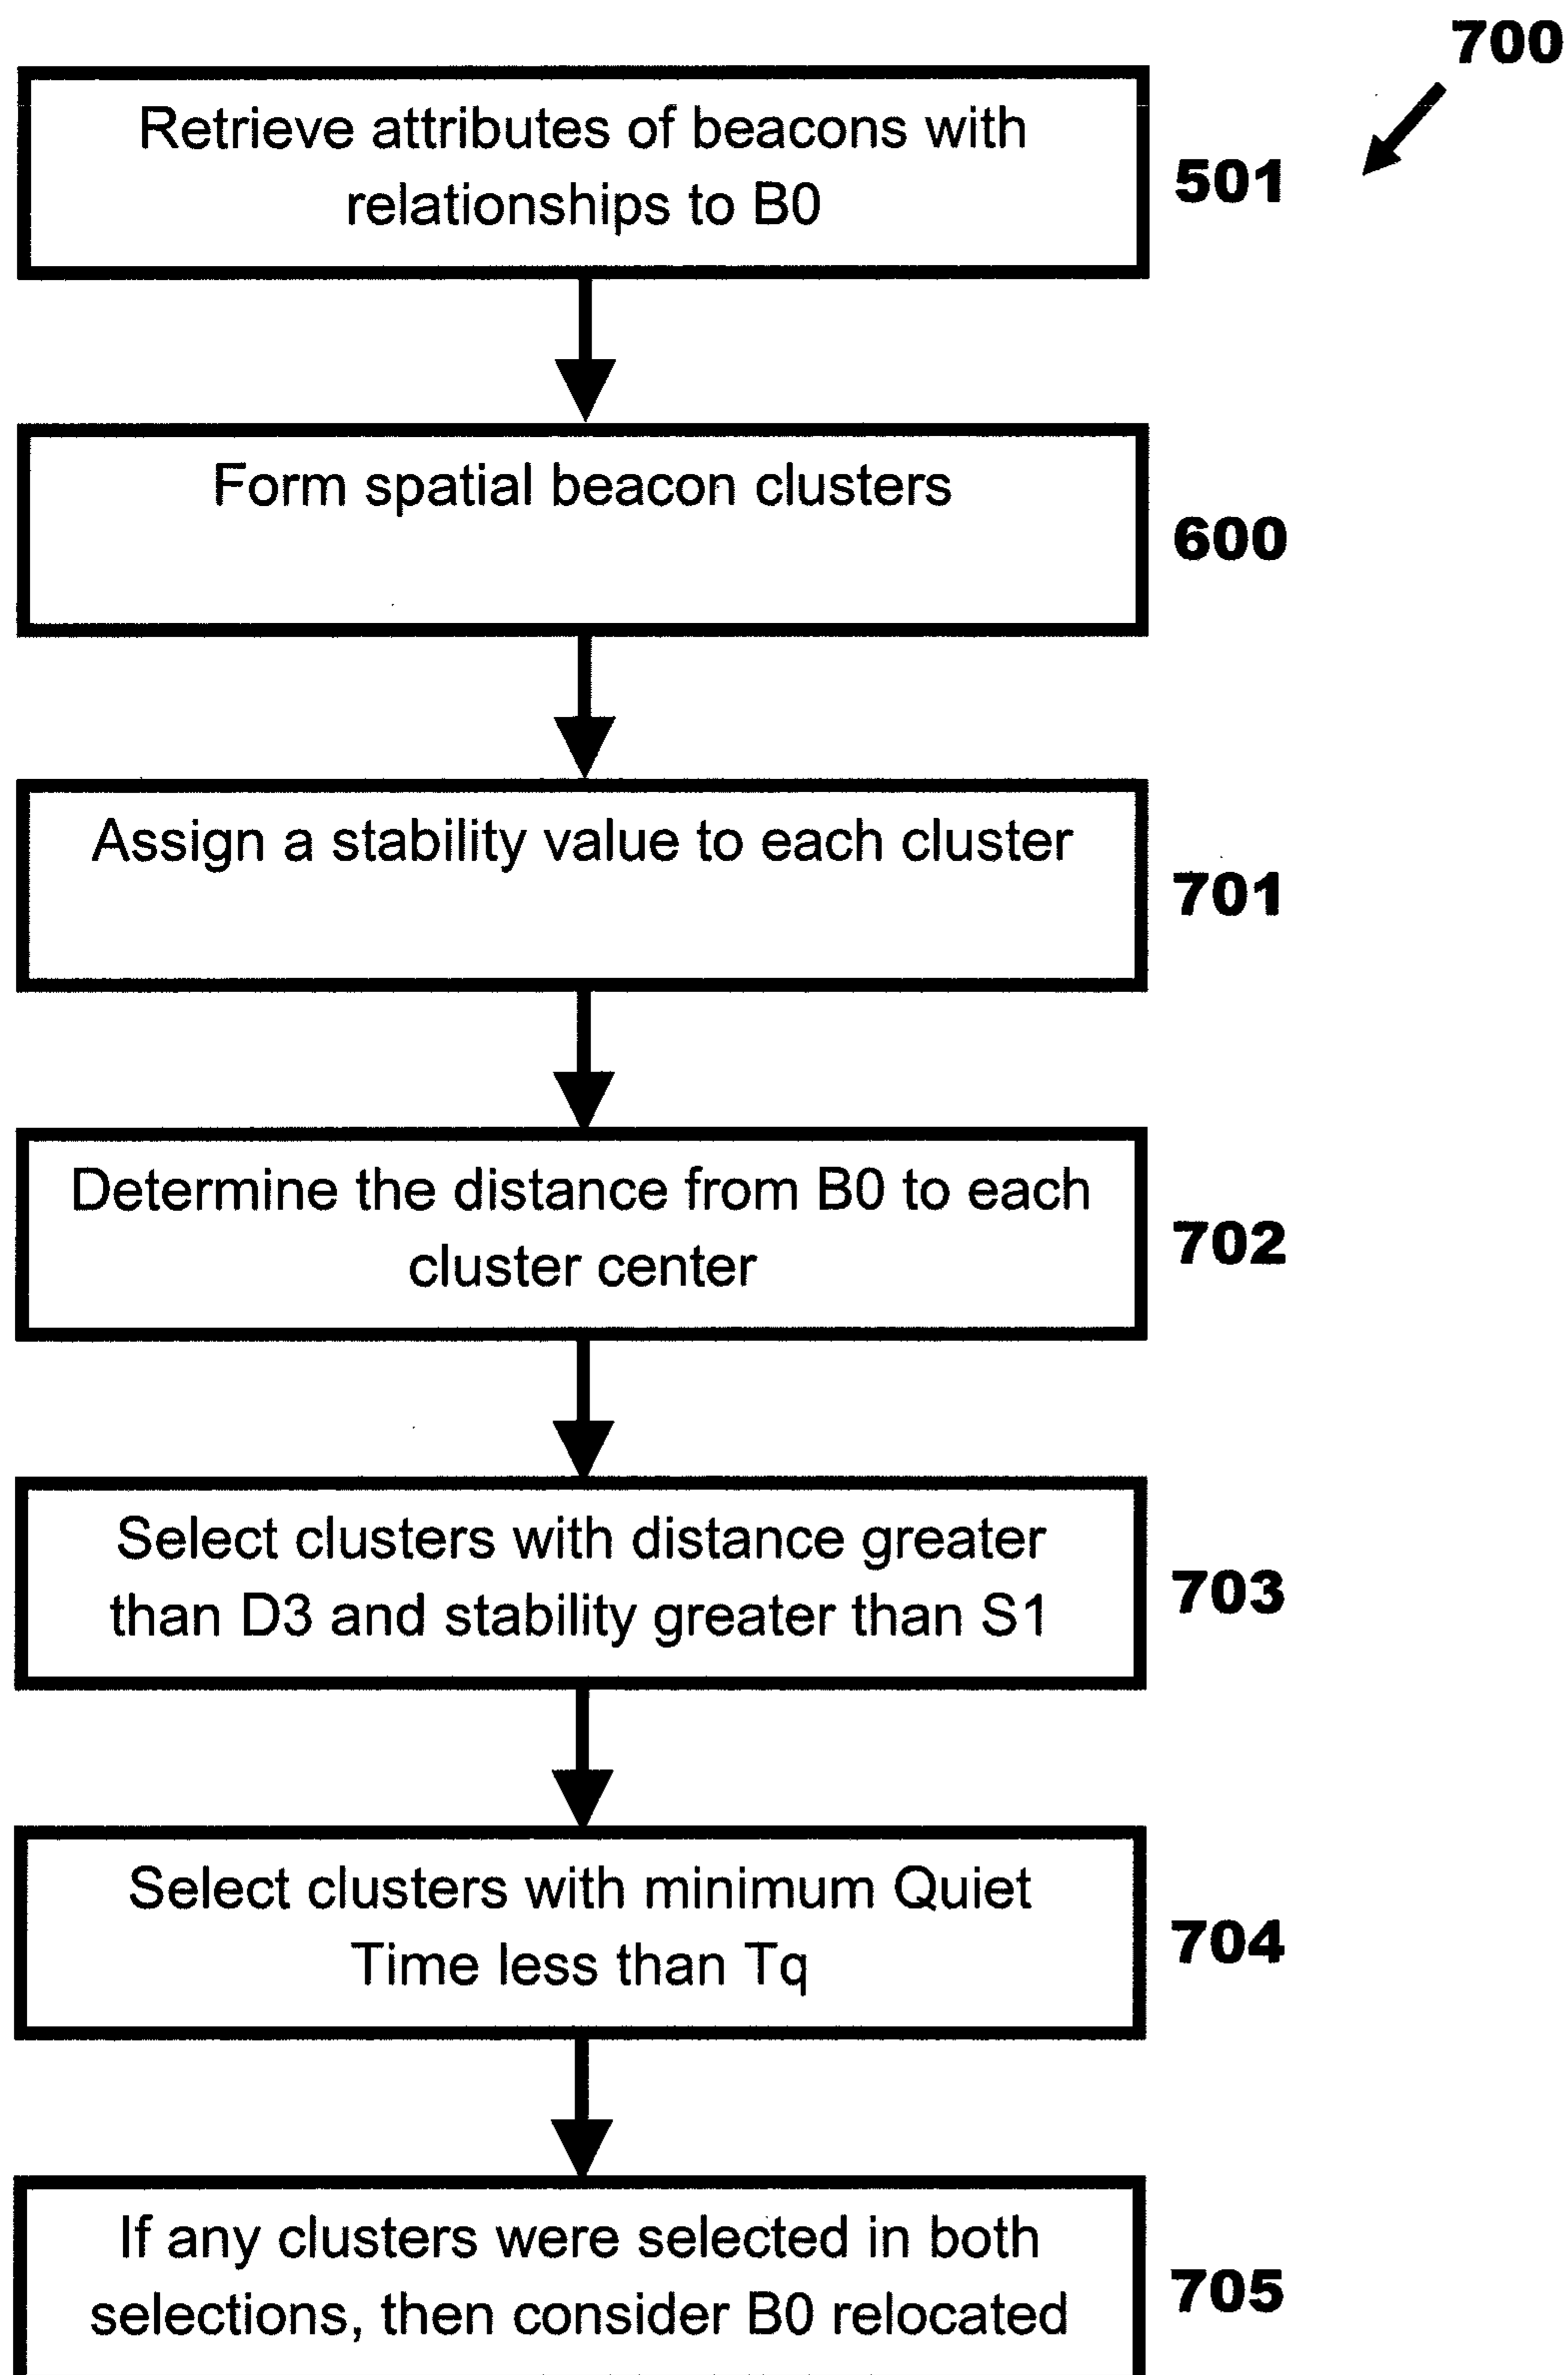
700

Retrieve attributes of beacons with relationships to B0

501

Form spatial beacon clusters

600

Assign a stability value to each cluster

701

Determine the distance from B0 to each cluster center

702

Select clusters with distance greater than D3 and stability greater than S1

703

Select clusters with minimum Quiet Time less than Tq

704

If any clusters were selected in both selections, then consider B0 relocated

705